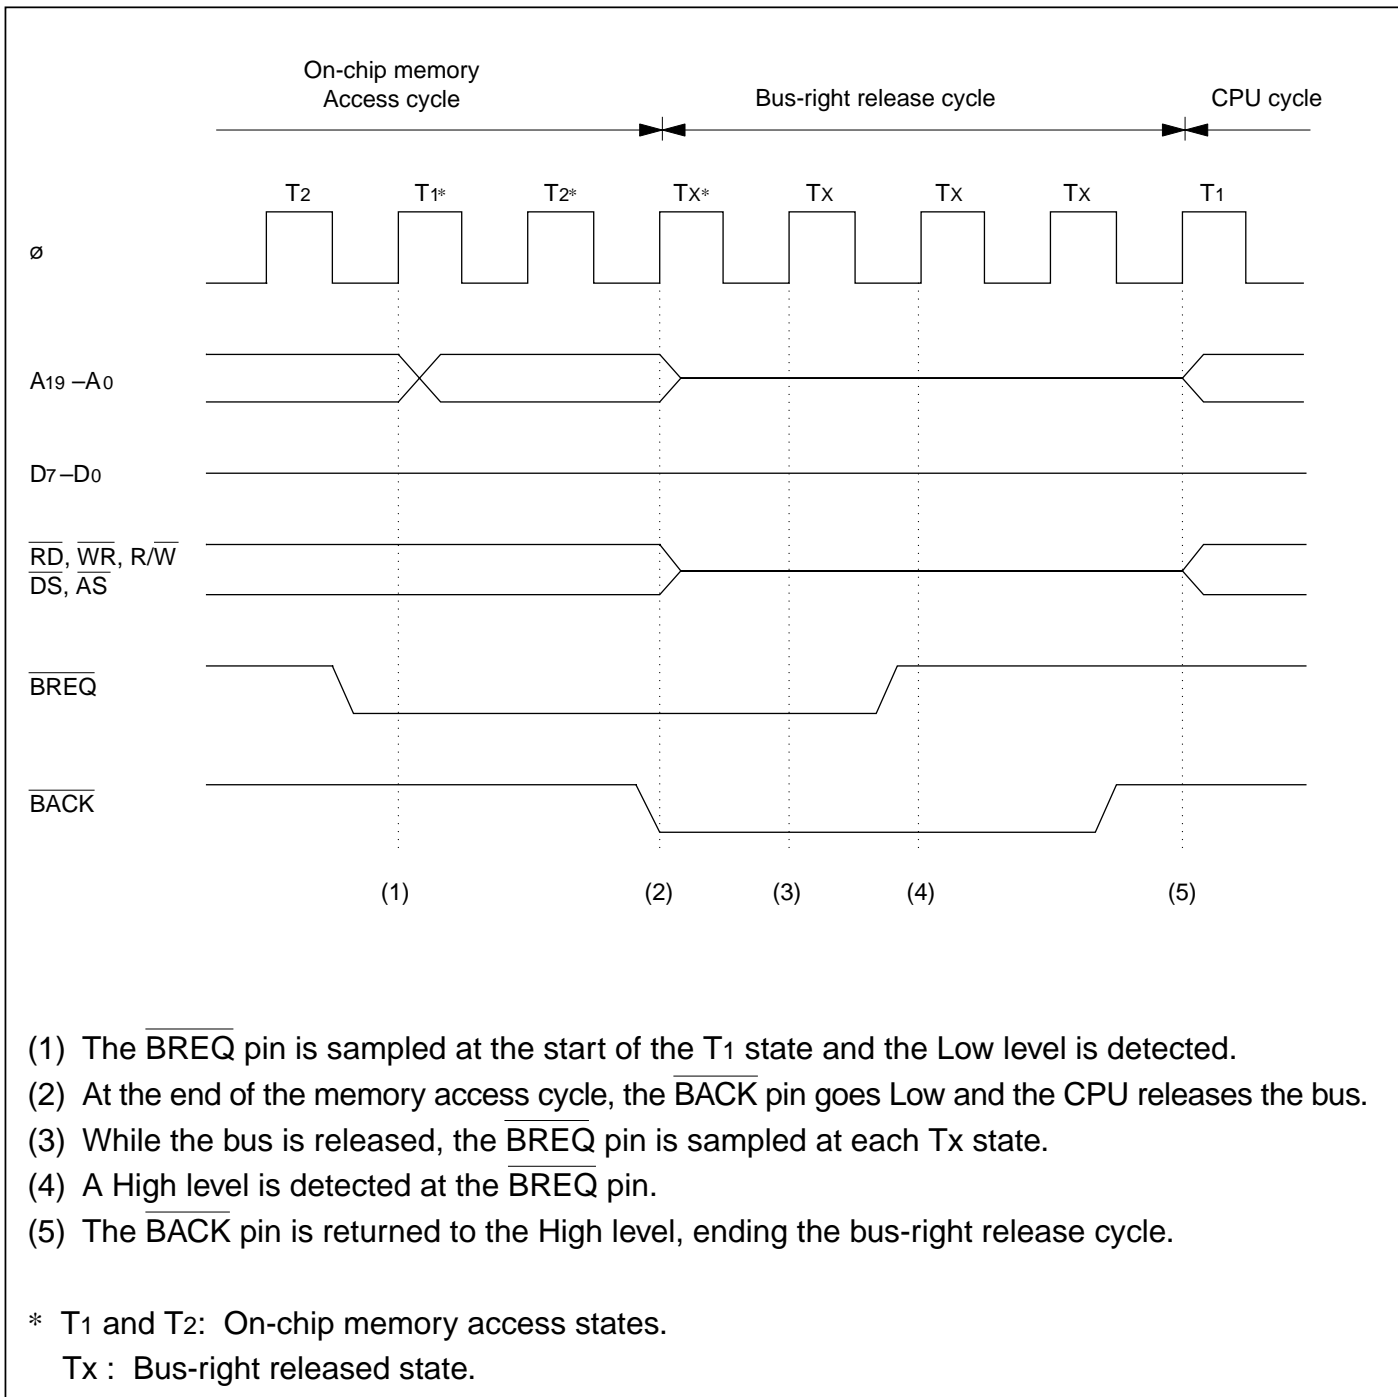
On-chip memory Access cycle

Bus-right release cycle

CPU cycle

$T_2$ $T_1$* $T_2$* $T_X$* $T_X$ $T_X$ $T_X$ $T_1$

ø

$A_{19}$ – $A_0$

$D_7$ – $D_0$

$\overline{RD}$, $\overline{WR}$, R/$\overline{W}$
$\overline{DS}$, $\overline{AS}$

$\overline{BREQ}$

$\overline{BACK}$

(1) (2) (3) (4) (5)

(1) The $\overline{BREQ}$ pin is sampled at the start of the $T_1$ state and the Low level is detected.
(2) At the end of the memory access cycle, the $\overline{BACK}$ pin goes Low and the CPU releases the bus.
(3) While the bus is released, the $\overline{BREQ}$ pin is sampled at each Tx state.
(4) A High level is detected at the $\overline{BREQ}$ pin.
(5) The $\overline{BACK}$ pin is returned to the High level, ending the bus-right release cycle.

* $T_1$ and $T_2$: On-chip memory access states.
Tx : Bus-right released state.